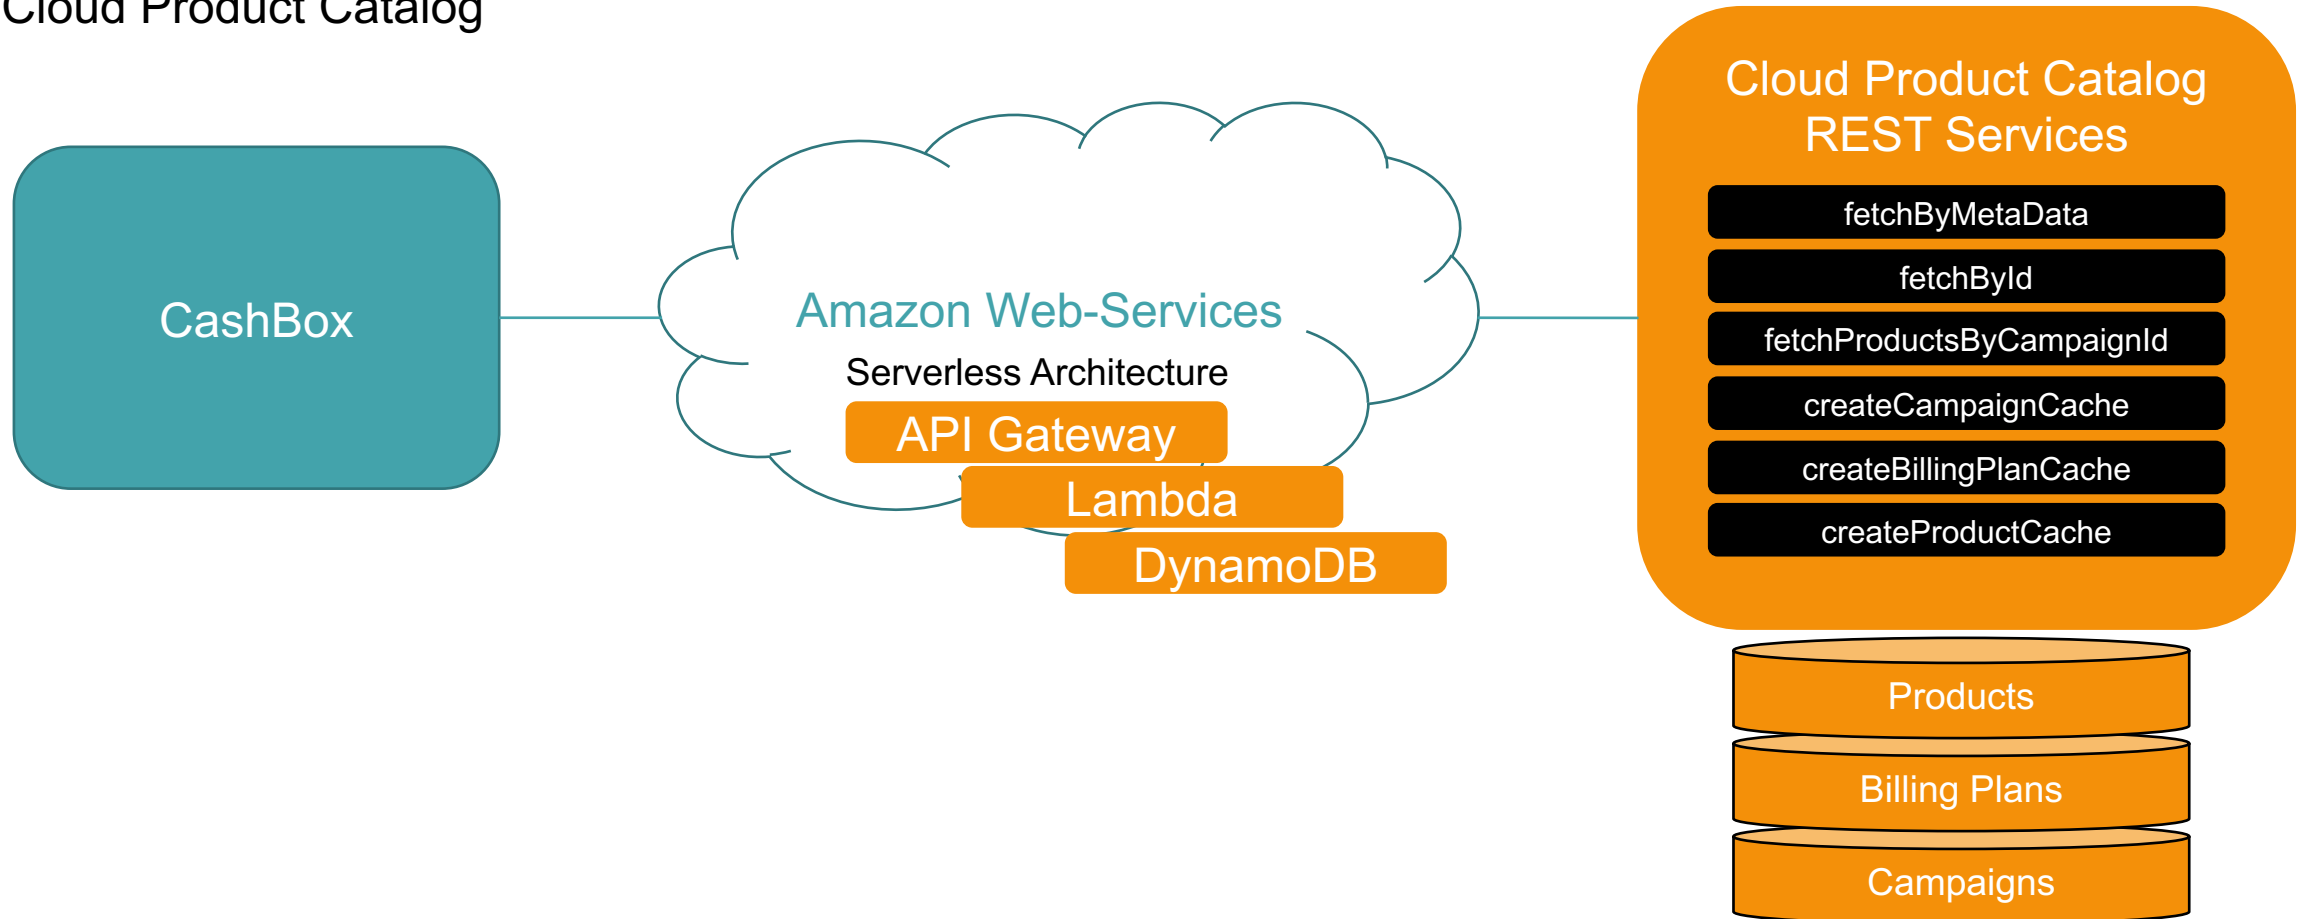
Cloud Product Catalog

CashBox

Amazon Web-Services

Serverless Architecture

API Gateway

Lambda

DynamoDB

Cloud Product Catalog REST Services

fetchByMetaData

fetchById

fetchProductsByCampaignId

createCampaignCache

createBillingPlanCache

createProductCache

Products

Billing Plans

Campaigns